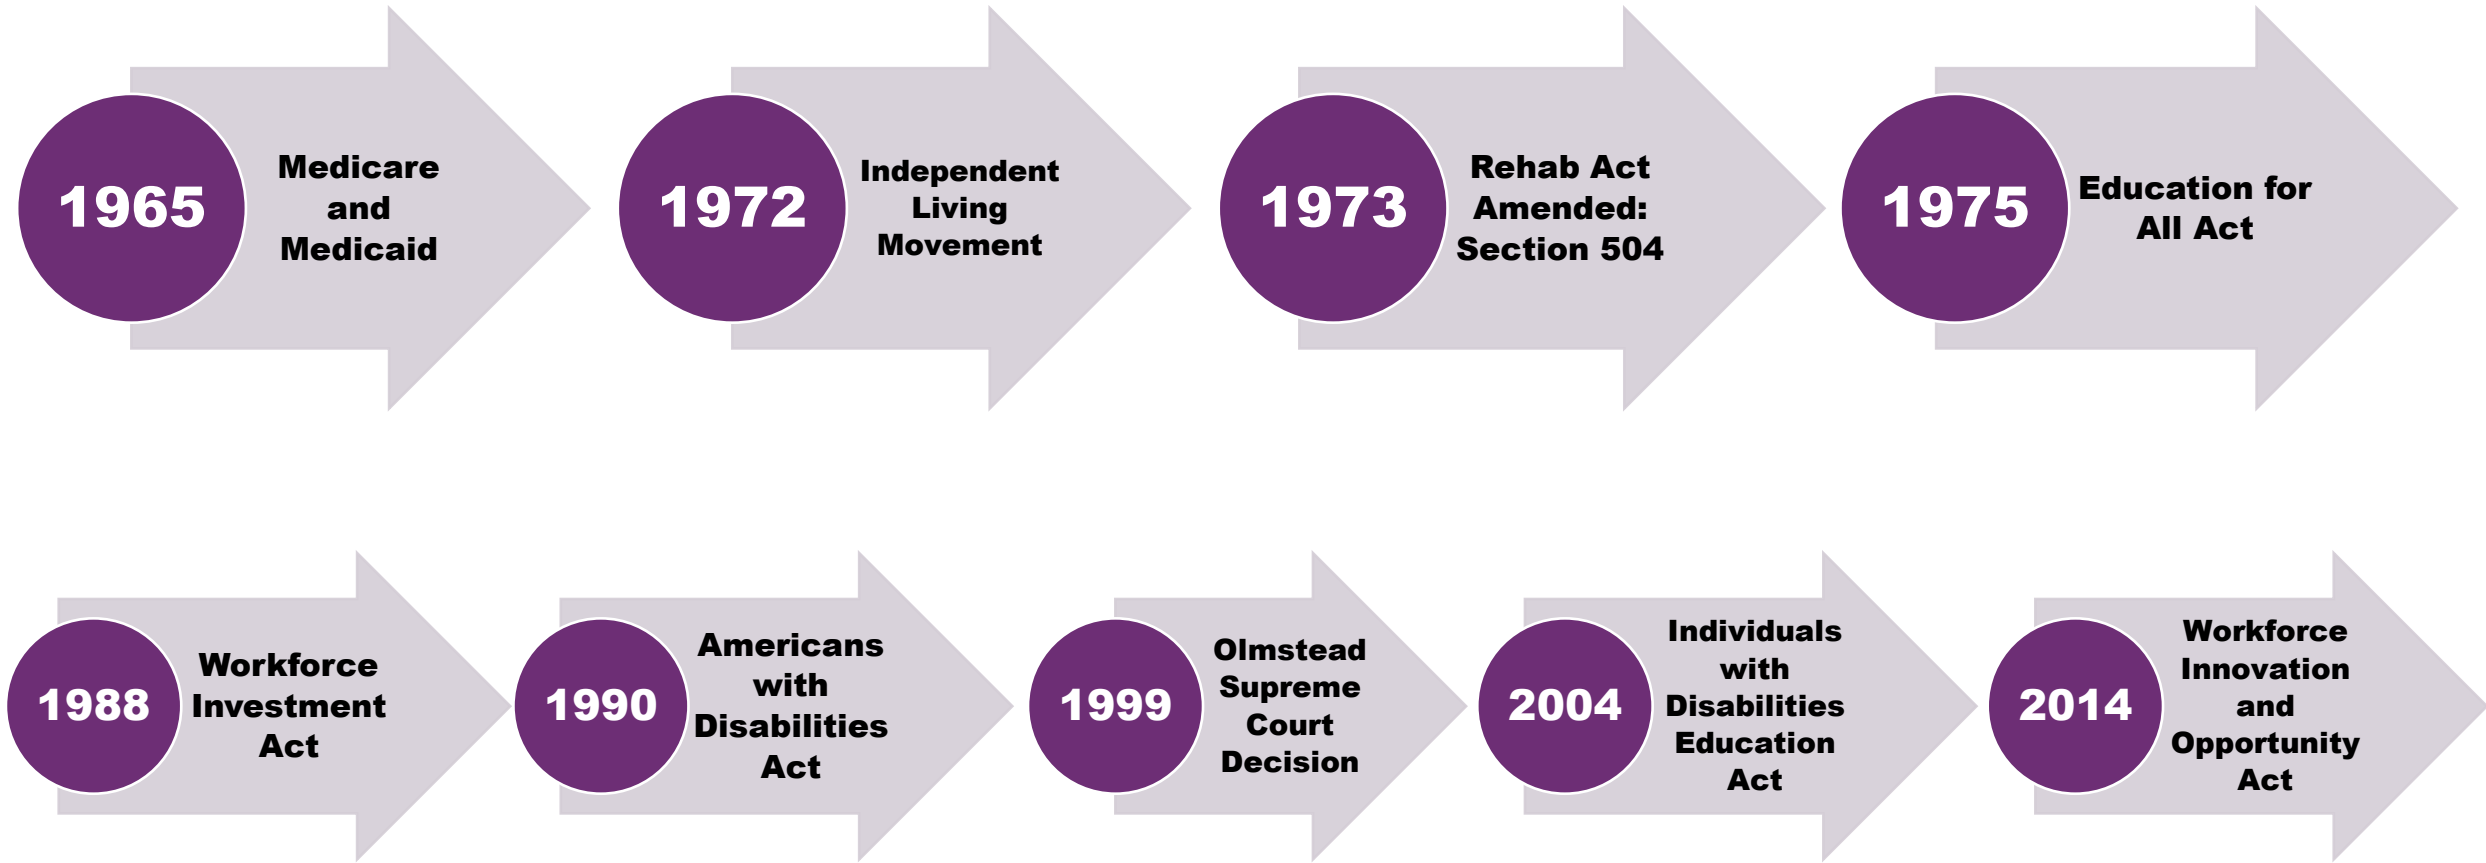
1965
Medicare and Medicaid

1972
Independent Living Movement

1973
Rehab Act Amended: Section 504

1975
Education for All Act

1988
Workforce Investment Act

1990
Americans with Disabilities Act

1999
Olmstead Supreme Court Decision

2004
Individuals with Disabilities Education Act

2014
Workforce Innovation and Opportunity Act